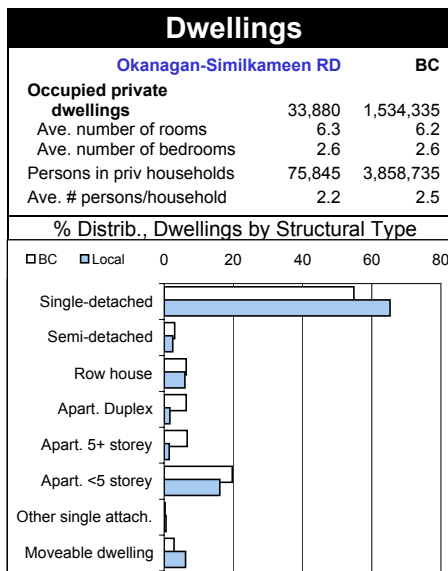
Dwellings

| | Okanagan-Similkameen RD | BC |
|---|---|---|
| Occupied private dwellings | 33,880 | 1,534,335 |
| Ave. number of rooms | 6.3 | 6.2 |
| Ave. number of bedrooms | 2.6 | 2.6 |
| Persons in priv households | 75,845 | 3,858,735 |
| Ave. # persons/household | 2.2 | 2.5 |

% Distrib., Dwellings by Structural Type

BC Local 0 20 40 60 80

Single-detached
Semi-detached
Row house
Apart. Duplex
Apart. 5+ storey
Apart. <5 storey
Other single attach.
Moveable dwelling